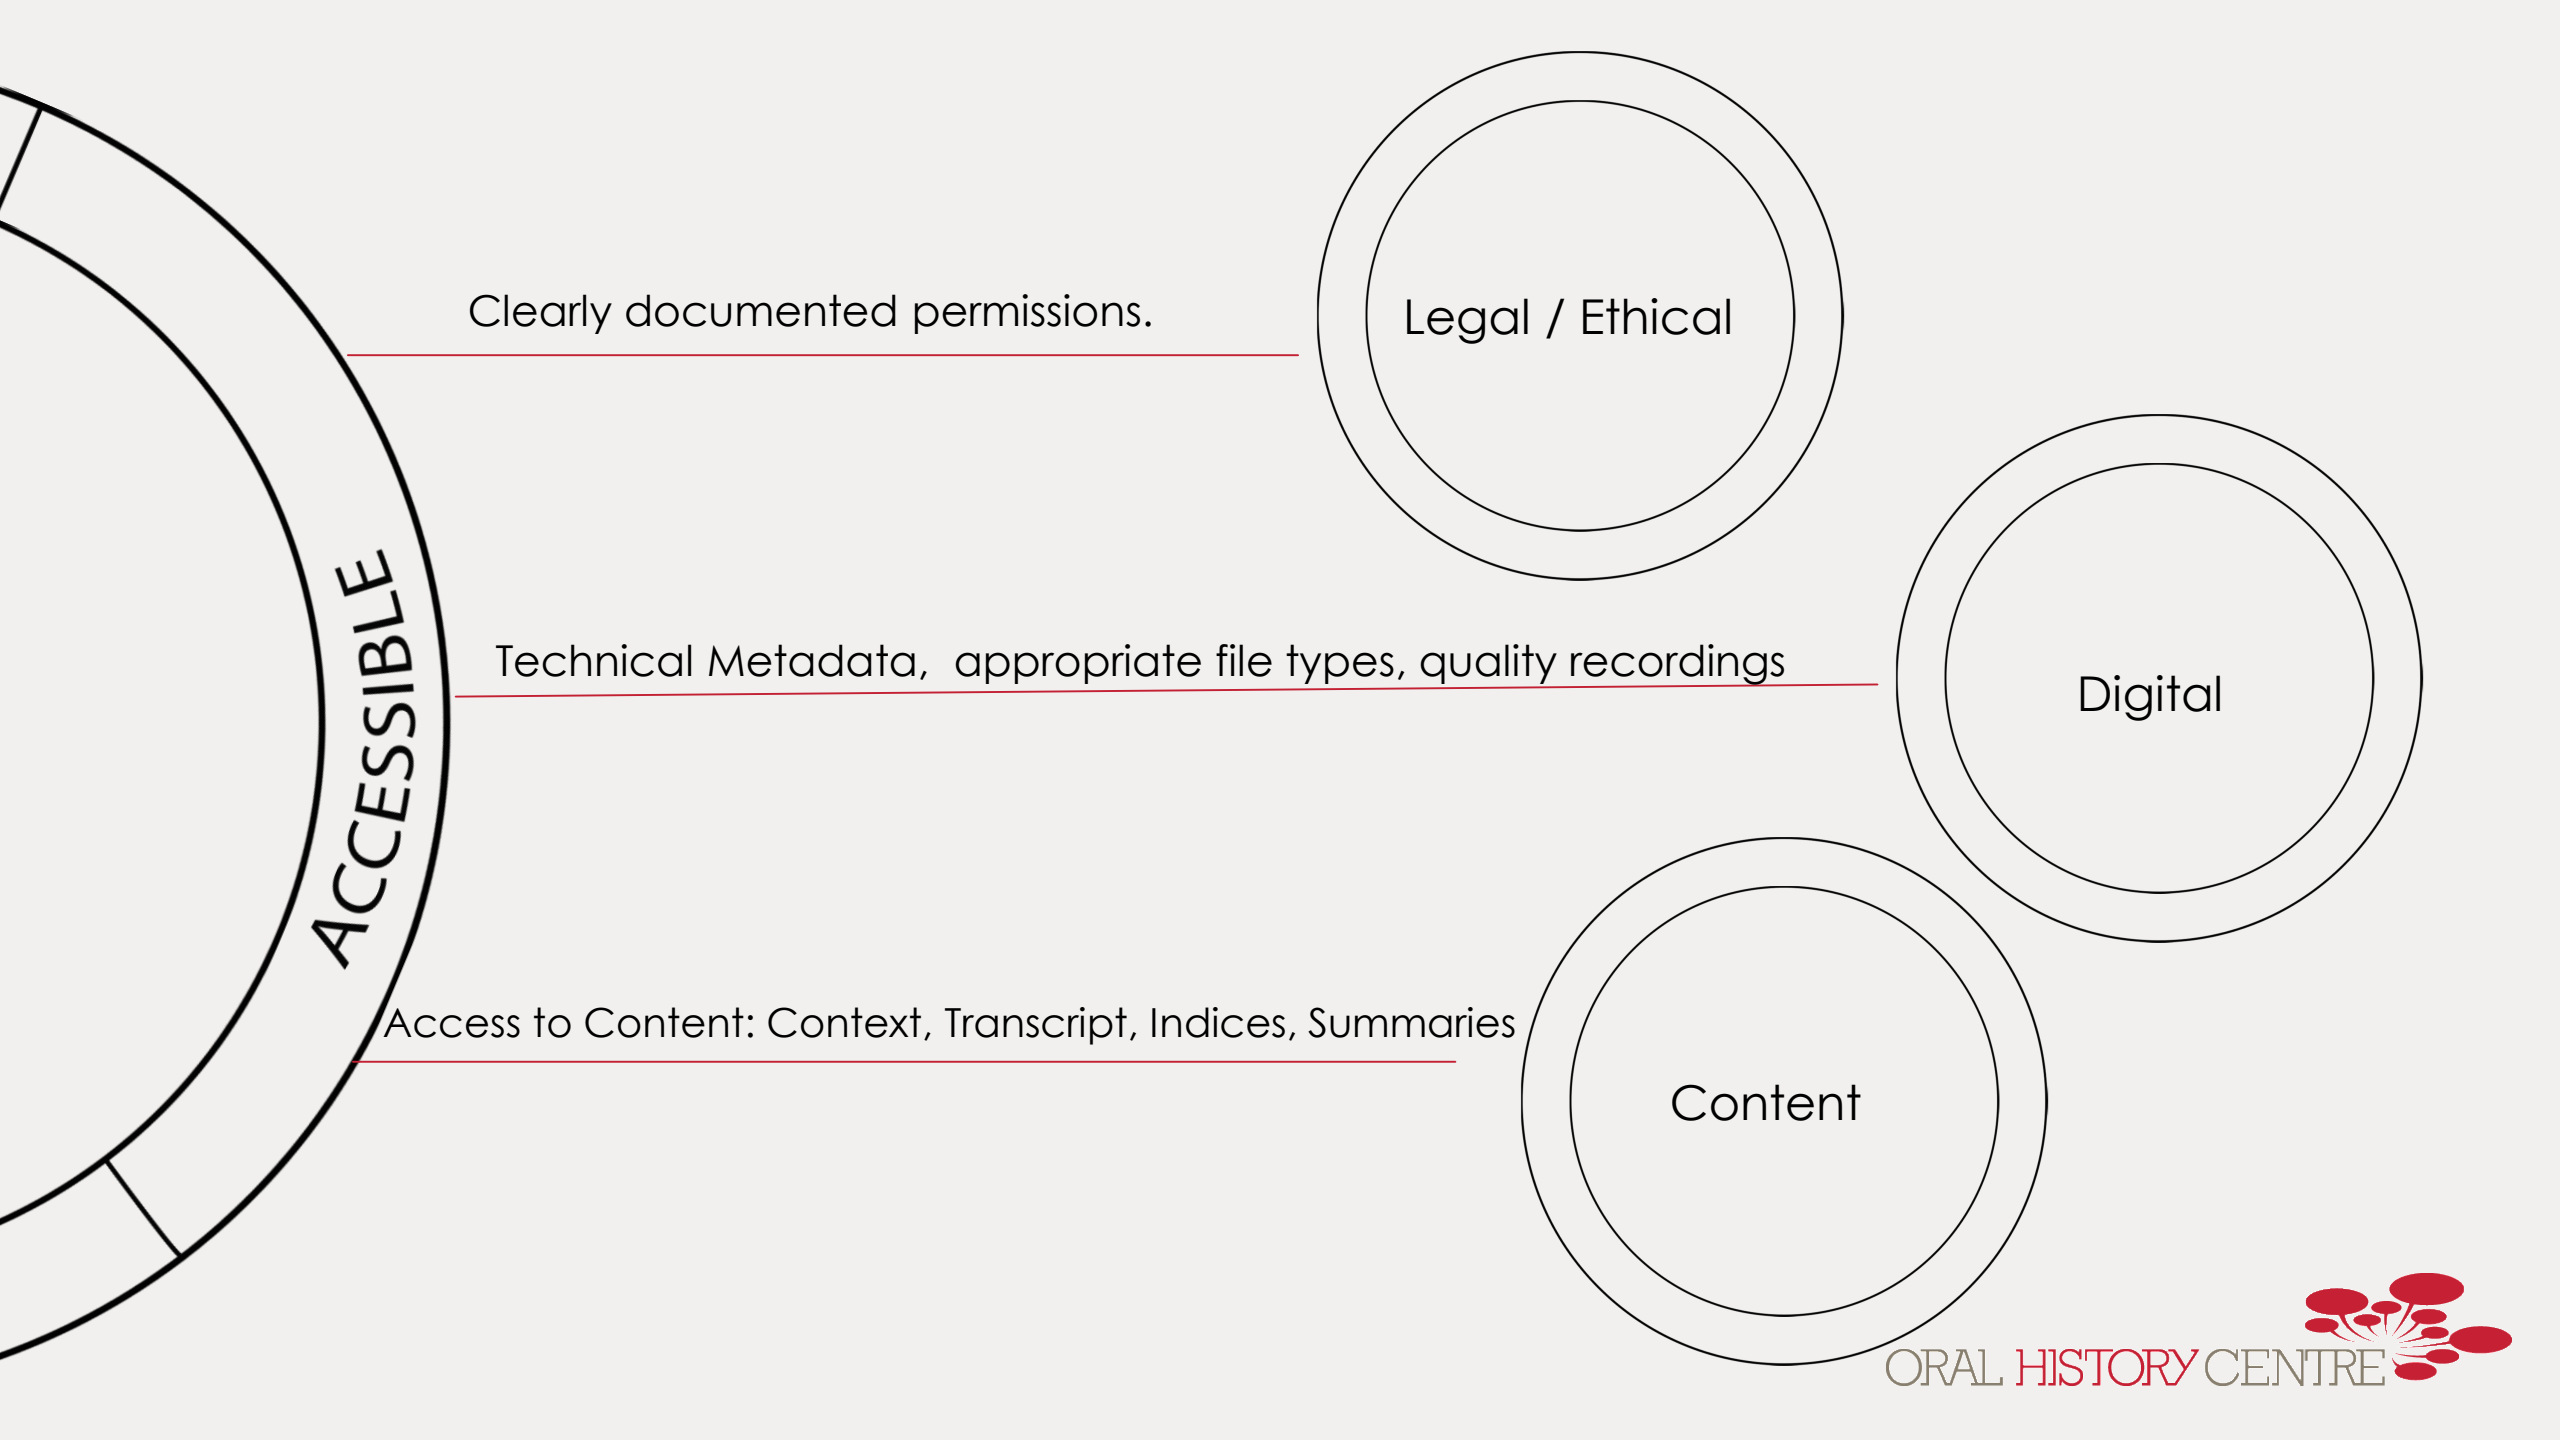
ACCESSIBLE

Clearly documented permissions.

Legal / Ethical

Technical Metadata, appropriate file types, quality recordings

Digital

Access to Content: Context, Transcript, Indices, Summaries

Content

ORAL HISTORY CENTRE